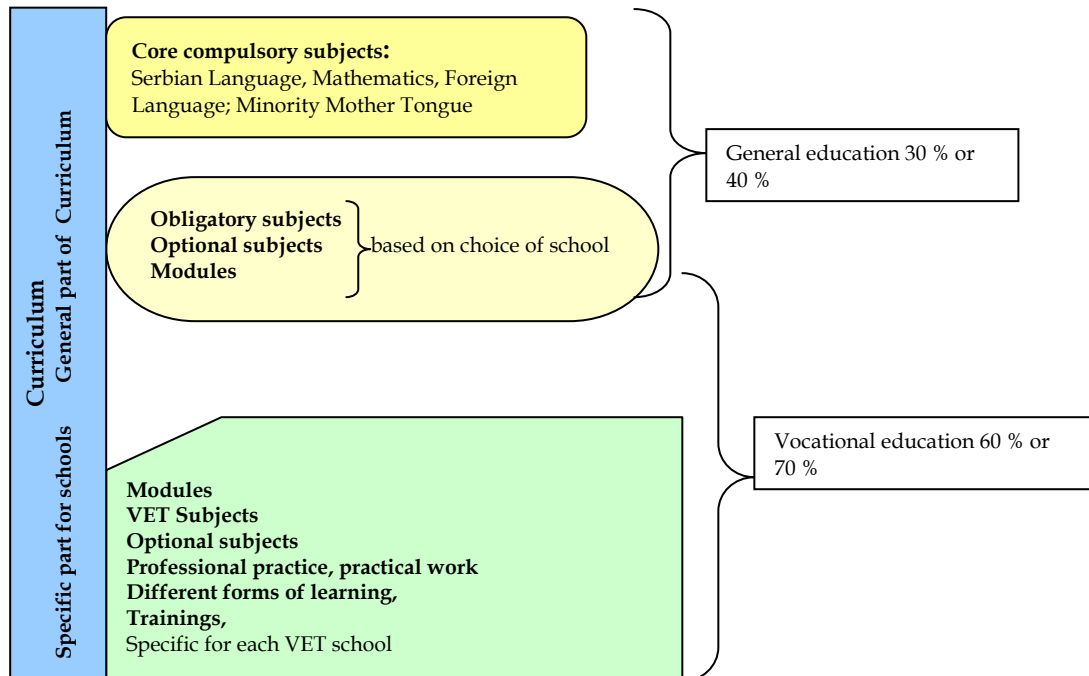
Curriculum

General part of Curriculum

Core compulsory subjects:
Serbian Language, Mathematics, Foreign Language; Minority Mother Tongue

Obligatory subjects
Optional subjects
Modules
based on choice of school

General education 30 % or 40 %

Specific part for schools

Modules
VET Subjects
Optional subjects
Professional practice, practical work
Different forms of learning,
Trainings,
Specific for each VET school

Vocational education 60 % or 70 %